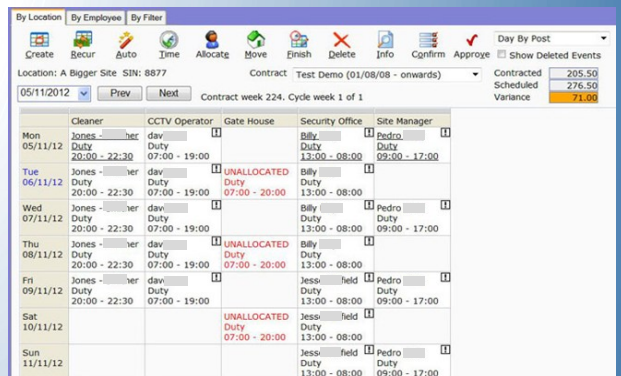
By Location | By Employee | By Filter

Create Recur Auto Time Allocate Move Finish Delete Info Confirm Approve

Day By Post
Show Deleted Events

Location: A Bigger Site SIN: 8877
Contract Test Demo (01/08/08 - onwards)

Contracted 205.50
Scheduled 276.50
Variance 71.00

05/11/2012 Prev Next Contract week 224. Cycle week 1 of 1

| | Cleaner | CCTV Operator | Gate House | Security Office | Site Manager |
|---|---|---|---|---|---|
| Mon 05/11/12 | Jones - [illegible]her Duty 20:00 - 22:30 | dav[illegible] Duty 07:00 - 19:00 | | Billy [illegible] Duty 13:00 - 08:00 | Pedro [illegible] Duty 09:00 - 17:00 |
| Tue 06/11/12 | Jones - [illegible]her Duty 20:00 - 22:30 | dav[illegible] Duty 07:00 - 19:00 | UNALLOCATED Duty 07:00 - 20:00 | Billy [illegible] Duty 13:00 - 08:00 | |
| Wed 07/11/12 | Jones - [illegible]her Duty 20:00 - 22:30 | dav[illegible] Duty 07:00 - 19:00 | | Billy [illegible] Duty 13:00 - 08:00 | Pedro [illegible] Duty 09:00 - 17:00 |
| Thu 08/11/12 | Jones - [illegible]her Duty 20:00 - 22:30 | dav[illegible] Duty 07:00 - 19:00 | UNALLOCATED Duty 07:00 - 20:00 | Billy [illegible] Duty 13:00 - 08:00 | |
| Fri 09/11/12 | Jones - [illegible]her Duty 20:00 - 22:30 | dav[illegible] Duty 07:00 - 19:00 | | Jess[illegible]field Duty 13:00 - 08:00 | Pedro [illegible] Duty 09:00 - 17:00 |
| Sat 10/11/12 | | | UNALLOCATED Duty 07:00 - 20:00 | Jess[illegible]field Duty 13:00 - 08:00 | |
| Sun 11/11/12 | | | | Jess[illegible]field Duty 13:00 - 08:00 | Pedro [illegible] Duty 09:00 - 17:00 |